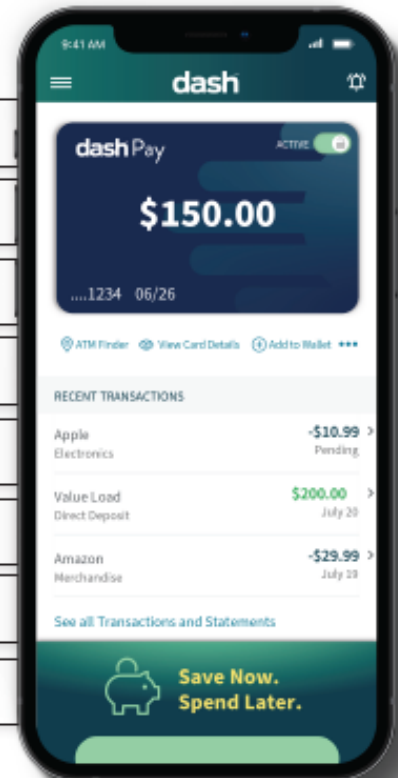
9:41 AM

dash

dash Pay

ACTIVE

$150.00

....1234 06/26

ATM Finder View Card Details Add to Wallet •••

RECENT TRANSACTIONS

Apple
Electronics
-$10.99
Pending

Value Load
Direct Deposit
$200.00
July 20

Amazon
Merchandise
-$29.99
July 19

See all Transactions and Statements

Save Now.
Spend Later.